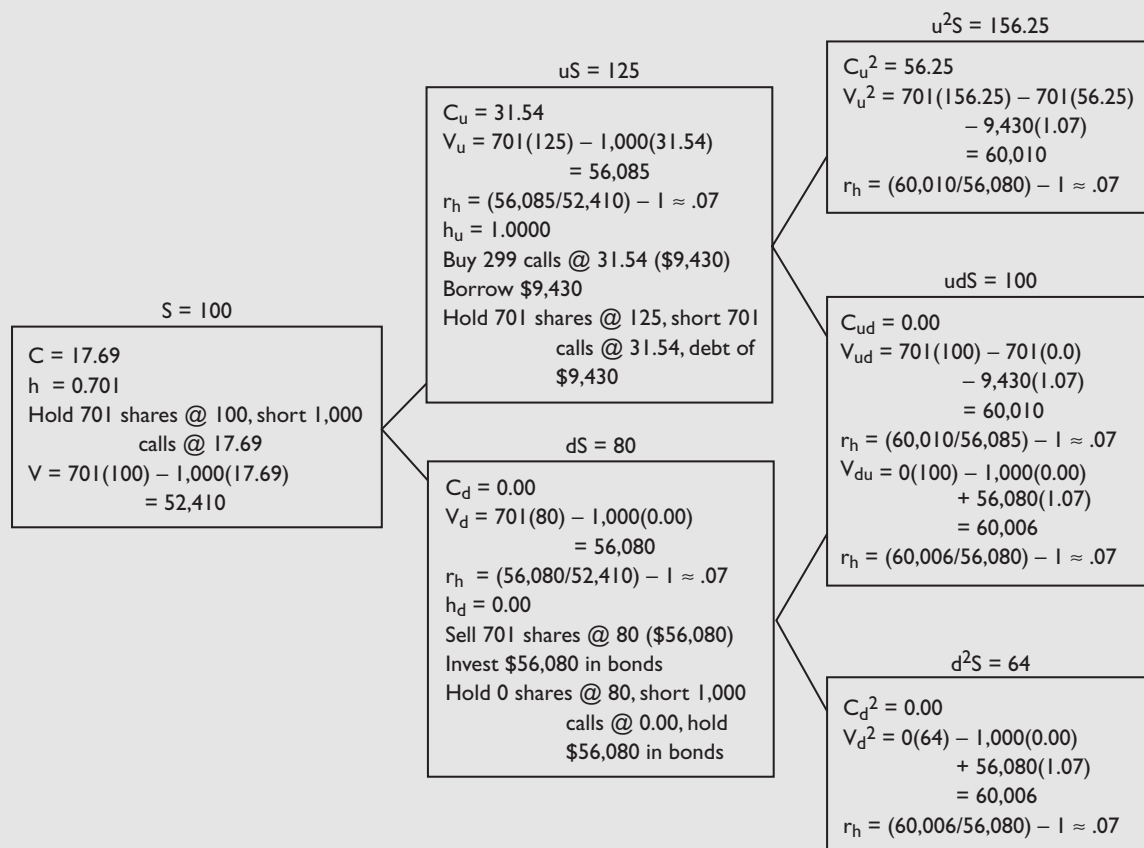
S = 100

C = 17.69
h = 0.701
Hold 701 shares @ 100, short 1,000 calls @ 17.69
V = 701(100) – 1,000(17.69)
= 52,410

uS = 125

$C_u$ = 31.54
$V_u$ = 701(125) – 1,000(31.54)
= 56,085
$r_h$ = (56,085/52,410) – 1 ≈ .07
$h_u$ = 1.0000
Buy 299 calls @ 31.54 ($9,430)
Borrow $9,430
Hold 701 shares @ 125, short 701 calls @ 31.54, debt of $9,430

dS = 80

$C_d$ = 0.00
$V_d$ = 701(80) – 1,000(0.00)
= 56,080
$r_h$ = (56,080/52,410) – 1 ≈ .07
$h_d$ = 0.00
Sell 701 shares @ 80 ($56,080)
Invest $56,080 in bonds
Hold 0 shares @ 80, short 1,000 calls @ 0.00, hold $56,080 in bonds

$u^2S$ = 156.25

$C_u{}^2$ = 56.25
$V_u{}^2$ = 701(156.25) – 701(56.25)
– 9,430(1.07)
= 60,010
$r_h$ = (60,010/56,080) – 1 ≈ .07

udS = 100

$C_{ud}$ = 0.00
$V_{ud}$ = 701(100) – 701(0.0)
– 9,430(1.07)
= 60,010
$r_h$ = (60,010/56,085) – 1 ≈ .07
$V_{du}$ = 0(100) – 1,000(0.00)
+ 56,080(1.07)
= 60,006
$r_h$ = (60,006/56,080) – 1 ≈ .07

$d^2S$ = 64

$C_d{}^2$ = 0.00
$V_d{}^2$ = 0(64) – 1,000(0.00)
+ 56,080(1.07)
= 60,006
$r_h$ = (60,006/56,080) – 1 ≈ .07